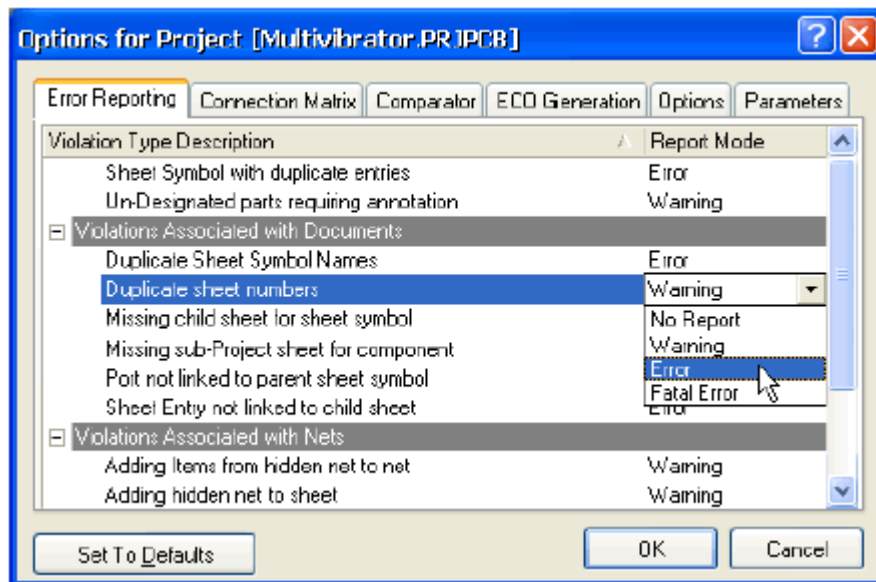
Options for Project [Multivibrator.PRJPCB]

?

Error Reporting | Connection Matrix | Comparator | ECO Generation | Options | Parameters

| Violation Type Description | Report Mode |
|---|---|
| Sheet Symbol with duplicate entries | Error |
| Un-Designated parts requiring annotation | Warning |
| Violations Associated with Documents | |
| Duplicate Sheet Symbol Names | Error |
| Duplicate sheet numbers | Warning |
| Missing child sheet for sheet symbol | No Report |
| Missing sub-Project sheet for component | Warning |
| Port not linked to parent sheet symbol | Error |
| Sheet Entry not linked to child sheet | Fatal Error |
| Violations Associated with Nets | |
| Adding Items from hidden net to net | Warning |
| Adding hidden net to sheet | Warning |

Set To Defaults

OK

Cancel